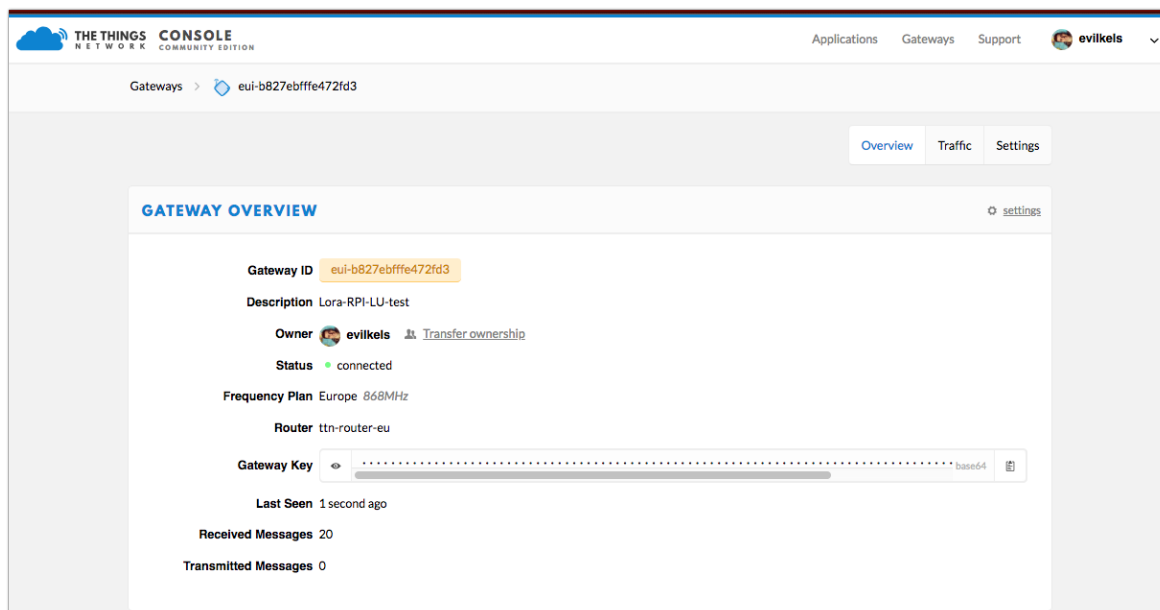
THE THINGS NETWORK CONSOLE COMMUNITY EDITION

Applications Gateways Support evilkels

Gateways > eui-b827ebfffe472fd3

Overview Traffic Settings

GATEWAY OVERVIEW

settings

Gateway ID eui-b827ebfffe472fd3

Description Lora-RPI-LU-test

Owner evilkels Transfer ownership

Status connected

Frequency Plan Europe 868MHz

Router ttn-router-eu

Gateway Key •••••••••••••••••••••••••••••••••••••••••••••••••••••••••••••••••••••••••••••••••••••••••••••••••••••••• base64

Last Seen 1 second ago

Received Messages 20

Transmitted Messages 0